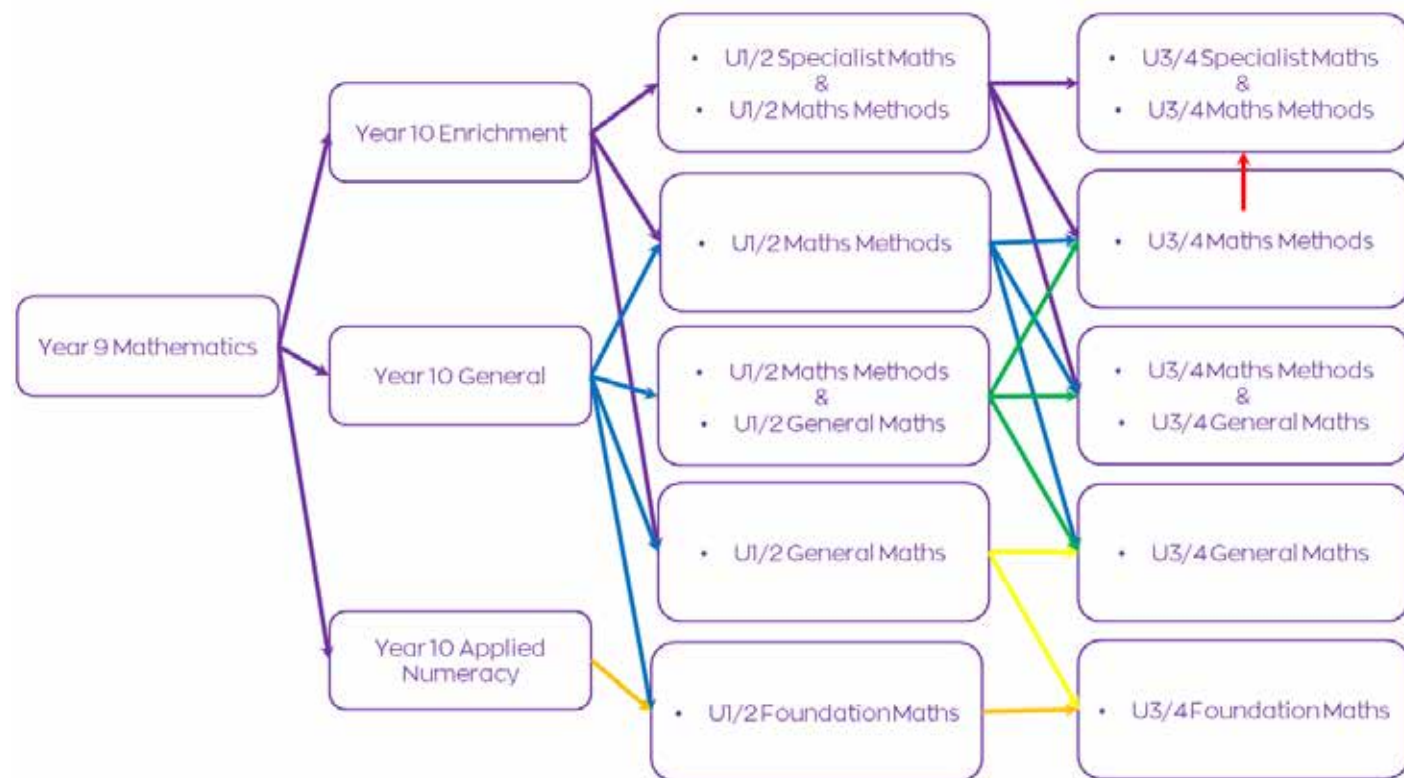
Year 9 Mathematics

Year 10 Enrichment

Year 10 General

Year 10 Applied Numeracy

• U1/2 Specialist Maths
&
• U1/2 Maths Methods

• U1/2 Maths Methods

• U1/2 Maths Methods
&
• U1/2 General Maths

• U1/2 General Maths

• U1/2 Foundation Maths

• U3/4 Specialist Maths
&
• U3/4 Maths Methods

• U3/4 Maths Methods

• U3/4 Maths Methods
&
• U3/4 General Maths

• U3/4 General Maths

• U3/4 Foundation Maths